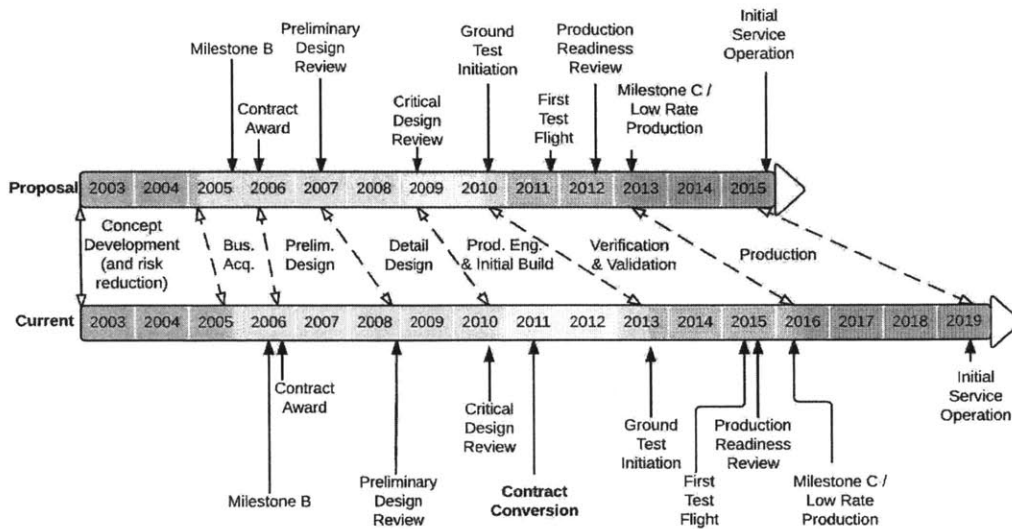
Milestone B

Preliminary Design Review

Contract Award

Critical Design Review

Ground Test Initiation

First Test Flight

Production Readiness Review

Milestone C / Low Rate Production

Initial Service Operation

| Proposal | 2003 | 2004 | 2005 | 2006 | 2007 | 2008 | 2009 | 2010 | 2011 | 2012 | 2013 | 2014 | 2015 |
|---|---|---|---|---|---|---|---|---|---|---|---|---|---|

Concept Development (and risk reduction)

Bus. Acq.

Prelim. Design

Detail Design

Prod. Eng. & Initial Build

Verification & Validation

Production

| Current | 2003 | 2004 | 2005 | 2006 | 2007 | 2008 | 2009 | 2010 | 2011 | 2012 | 2013 | 2014 | 2015 | 2016 | 2017 | 2018 | 2019 |
|---|---|---|---|---|---|---|---|---|---|---|---|---|---|---|---|---|---|

Contract Award

Critical Design Review

Ground Test Initiation

Production Readiness Review

Initial Service Operation

Milestone B

Preliminary Design Review

Contract Conversion

First Test Flight

Milestone C / Low Rate Production